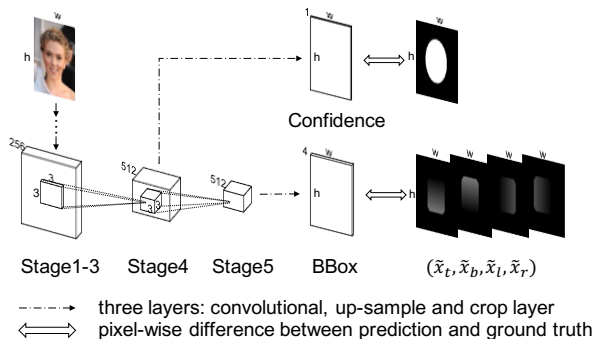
w

h

1 w

h

w

h

Confidence

256

3

3

512

3 3

512

4 w

h

w w w w

Stage1-3 Stage4 Stage5 BBox $(\tilde{x}_t, \tilde{x}_b, \tilde{x}_l, \tilde{x}_r)$

three layers: convolutional, up-sample and crop layer

pixel-wise difference between prediction and ground truth